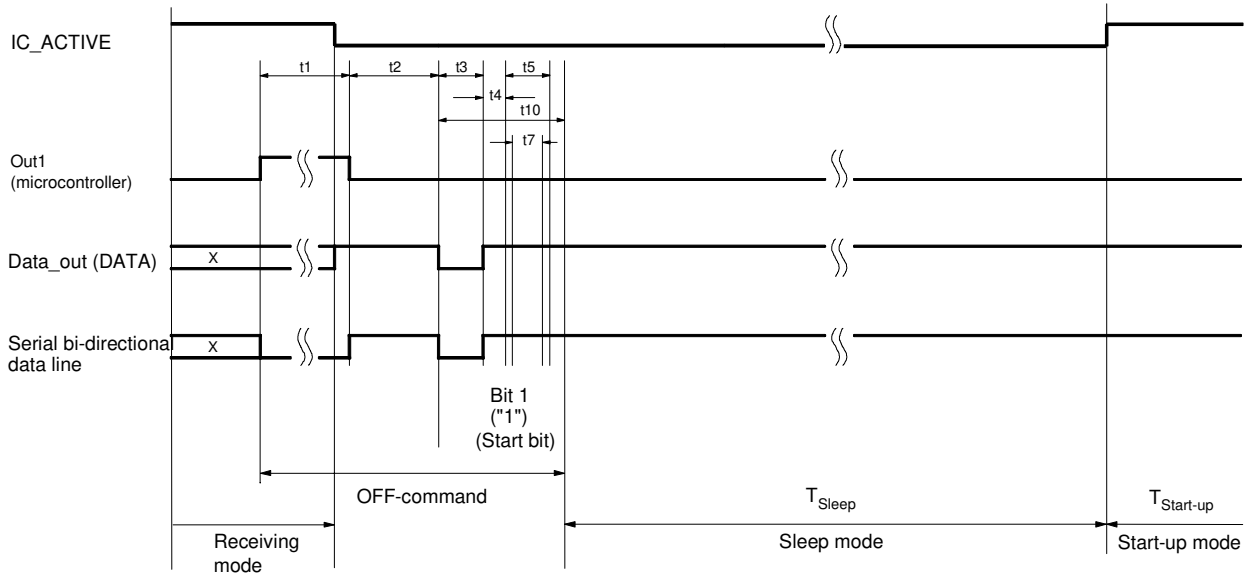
IC_ACTIVE

t1
t2
t3
t5
t4
t10
t7

Out1
(microcontroller)

Data_out (DATA)
X

Serial bi-directiona
data line
X

Bit 1
("1")
(Start bit)

OFF-command

$T_{Sleep}$

$T_{Start-up}$

Receiving mode

Sleep mode

Start-up mode